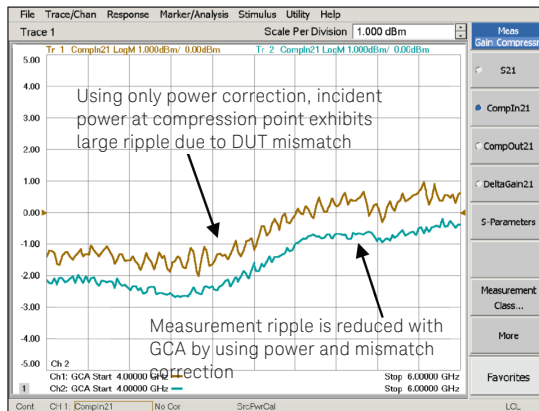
File Trace/Chan Response Marker/Analysis Stimulus Utility Help

Trace 1

Scale Per Division 1.000 dBm

Meas Gain Compressn

Tr. 1 CompIn21 LogM 1.000dBm/ 0.00dBm

Tr. 2 CompIn21 LogM 1.000dBm/ 0.00dBm

5.00

4.00

3.00

2.00

1.00

0.00

-1.00

-2.00

-3.00

-4.00

-5.00

Using only power correction, incident power at compression point exhibits large ripple due to DUT mismatch

Measurement ripple is reduced with GCA by using power and mismatch correction

Ch 2

Ch1: GCA Start 4.00000 GHz

Stop 6.00000 GHz

Ch2: GCA Start 4.00000 GHz

Stop 6.00000 GHz

1

S21

CompIn21

CompOut21

DeltaGain21

S-Parameters

Measurement Class...

More

Favorites

Cont. CH 1: CompIn21 No Cor SrcPwrCal LCL